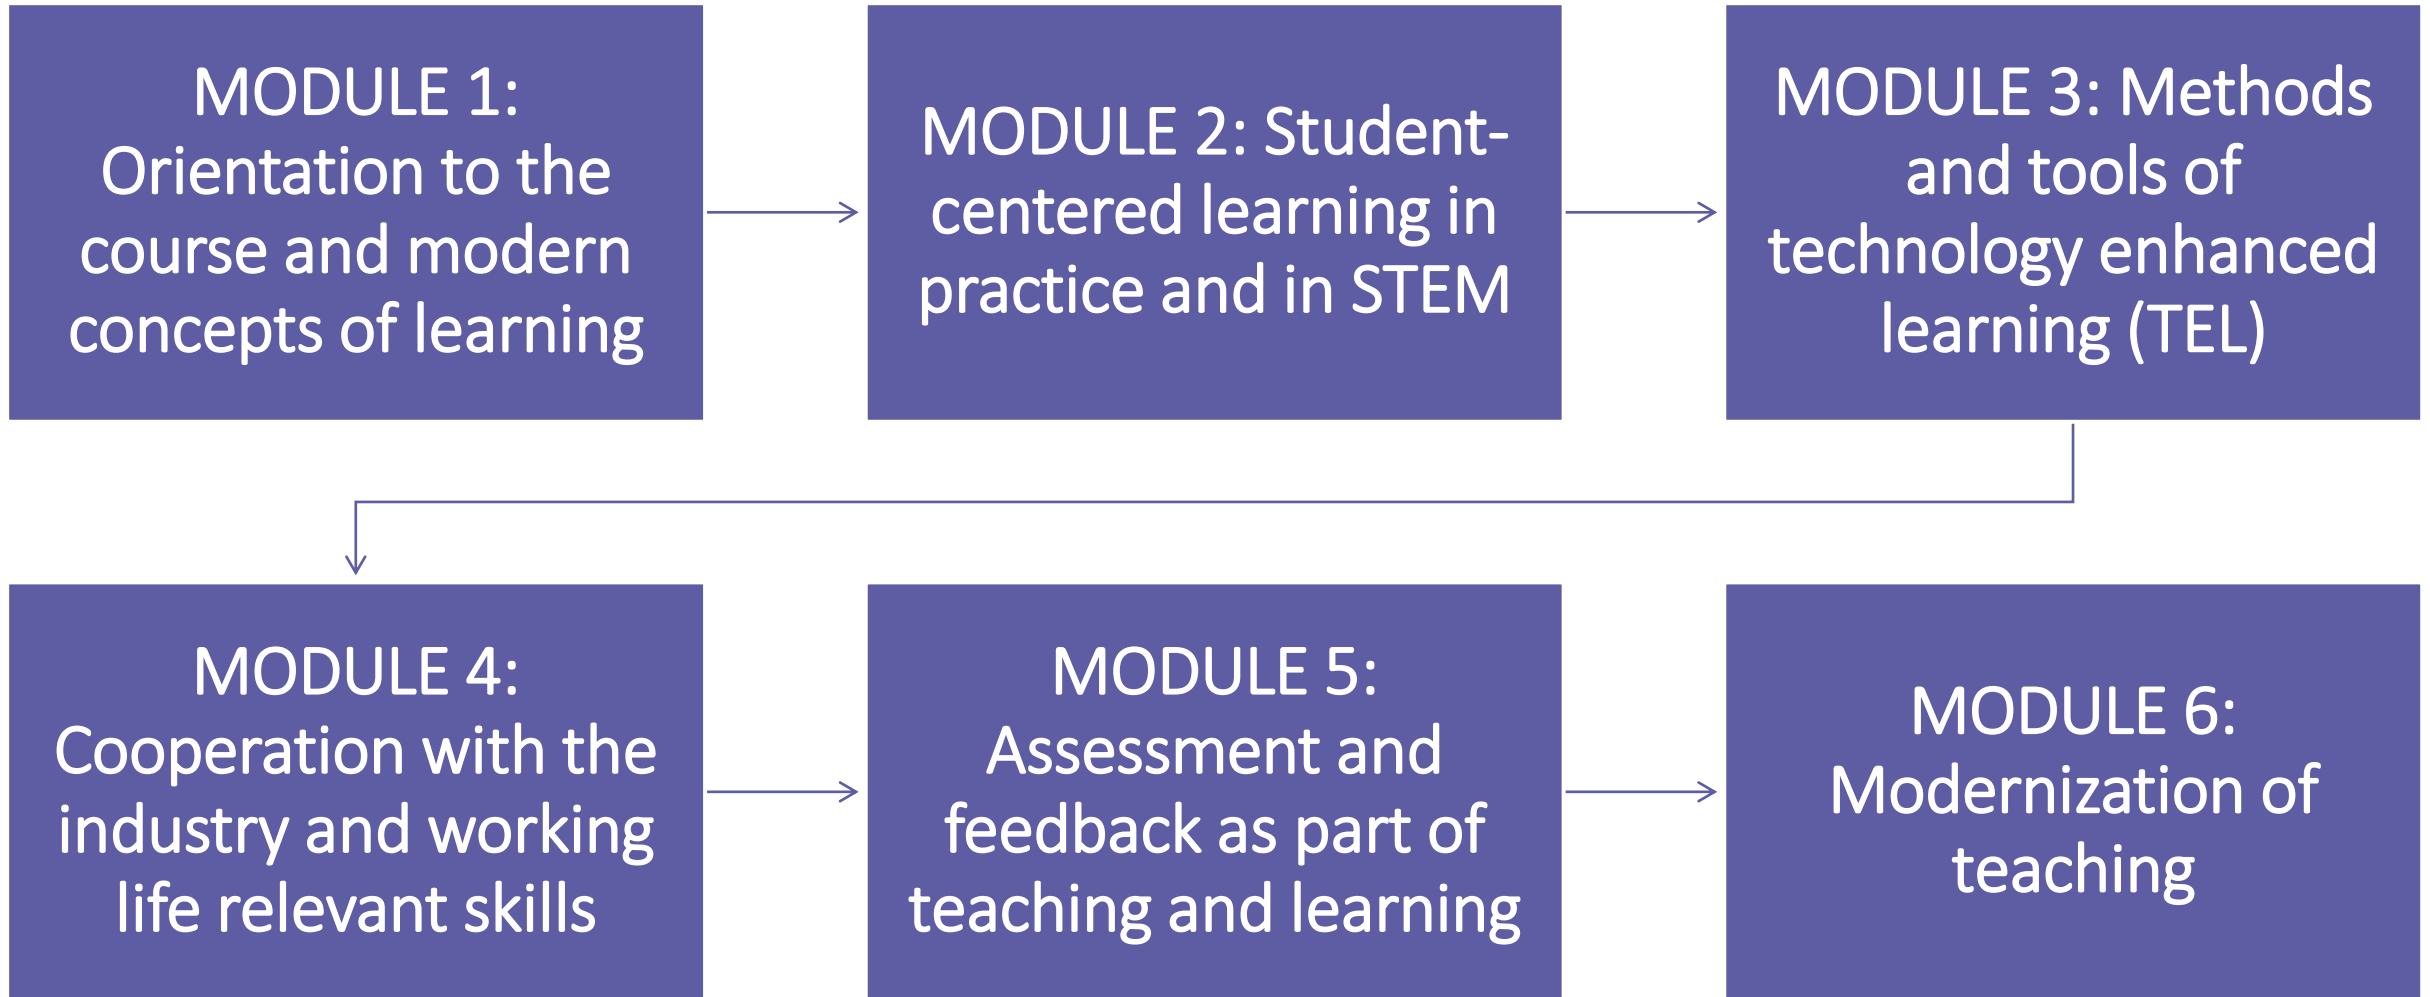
MODULE 1: Orientation to the course and modern concepts of learning

MODULE 2: Student-centered learning in practice and in STEM

MODULE 3: Methods and tools of technology enhanced learning (TEL)

MODULE 4: Cooperation with the industry and working life relevant skills

MODULE 5: Assessment and feedback as part of teaching and learning

MODULE 6: Modernization of teaching